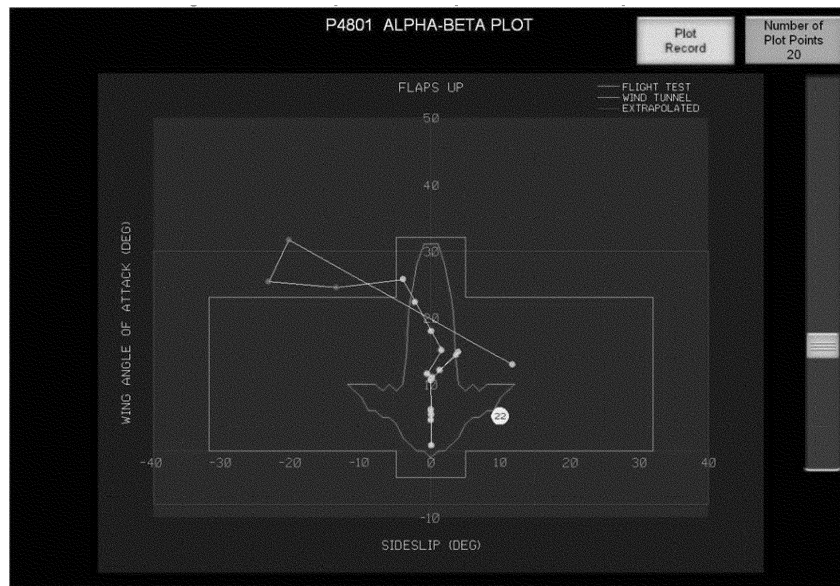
P4801 ALPHA-BETA PLOT

Plot Record

Number of Plot Points 20

FLAPS UP

FLIGHT TEST
WIND TUNNEL
EXTRAPOLATED

50
40
30
20
10
-10

WING ANGLE OF ATTACK (DEG)

22

-40 -30 -20 -10 0 10 20 30 40

SIDESLIP (DEG)